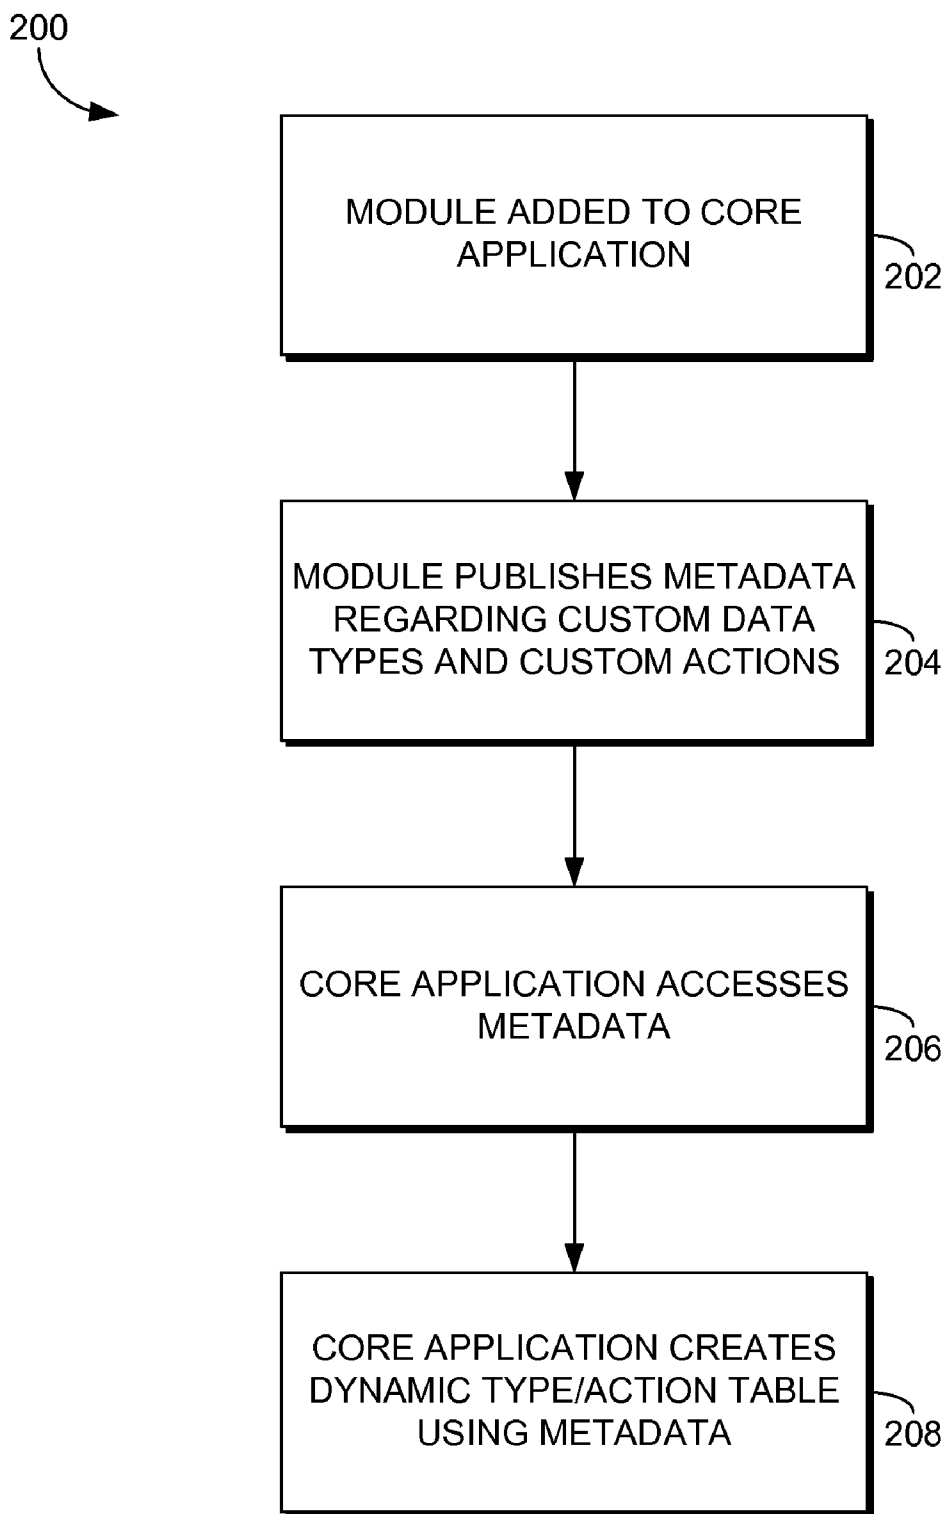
200

MODULE ADDED TO CORE APPLICATION

202

MODULE PUBLISHES METADATA REGARDING CUSTOM DATA TYPES AND CUSTOM ACTIONS

204

CORE APPLICATION ACCESSES METADATA

206

CORE APPLICATION CREATES DYNAMIC TYPE/ACTION TABLE USING METADATA

208